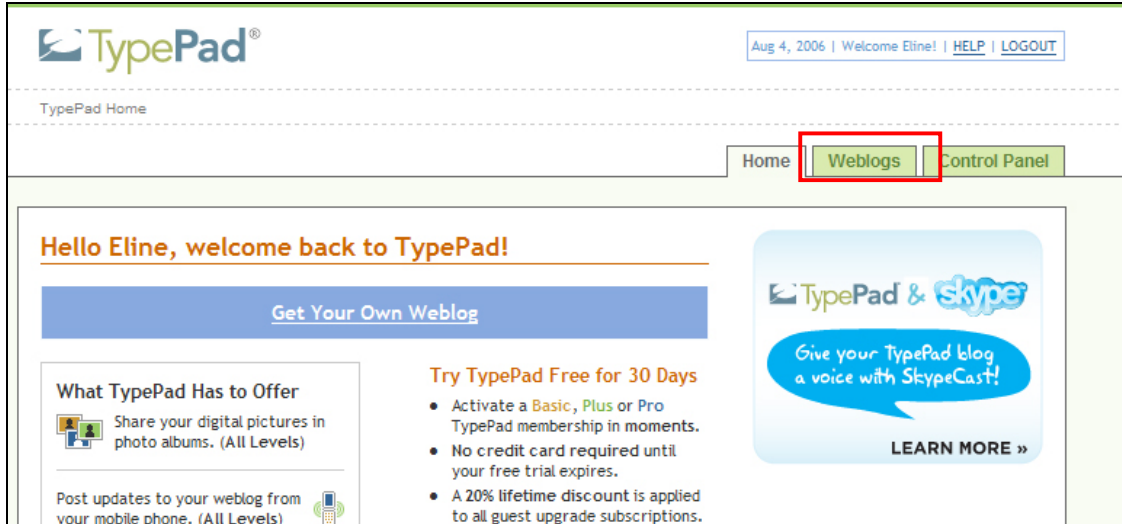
TypePad®

Aug 4, 2006 | Welcome Eline! | HELP | LOGOUT

TypePad Home

Home | Weblogs | Control Panel

Hello Eline, welcome back to TypePad!

Get Your Own Weblog

What TypePad Has to Offer

Share your digital pictures in photo albums. (All Levels)

Post updates to your weblog from your mobile phone. (All Levels)

Try TypePad Free for 30 Days

- Activate a Basic, Plus or Pro TypePad membership in moments.
- No credit card required until your free trial expires.
- A 20% lifetime discount is applied to all guest upgrade subscriptions.

TypePad & skype

Give your TypePad blog a voice with SkypeCast!

LEARN MORE »